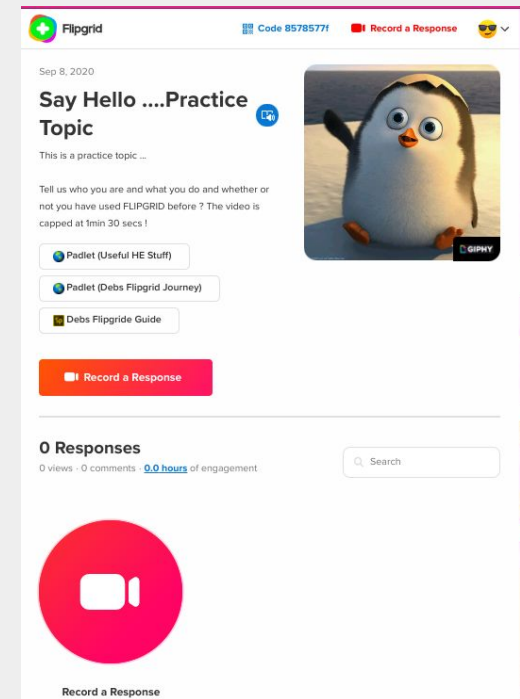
Flipgrid

Code 8578577f

Record a Response

Sep 8, 2020

Say Hello ....Practice Topic

This is a practice topic ...

Tell us who you are and what you do and whether or not you have used FLIPGRID before ? The video is capped at 1min 30 secs !

GIPHY

Padlet (Useful HE Stuff)

Padlet (Debs Flipgrid Journey)

Debs Flipgride Guide

Record a Response

0 Responses

0 views · 0 comments · 0.0 hours of engagement

Search

Record a Response